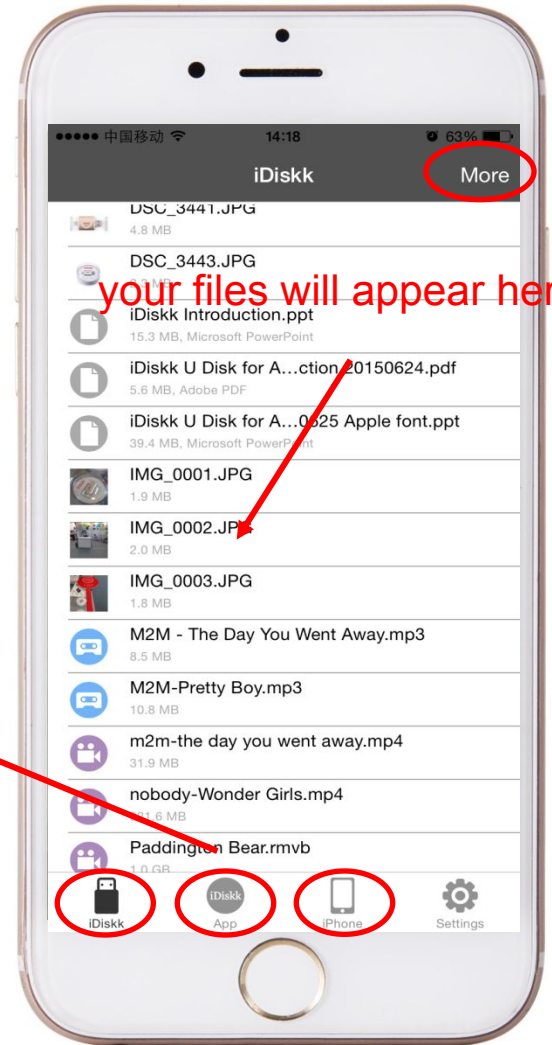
●●●●● 中国移动 14:18 63%

iDiskk More

DSC_3441.JPG
4.8 MB

DSC_3443.JPG
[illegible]

your files will appear her

iDiskk Introduction.ppt
15.3 MB, Microsoft PowerPoint

iDiskk U Disk for A...ction 20150624.pdf
5.6 MB, Adobe PDF

iDiskk U Disk for A...0625 Apple font.ppt
39.4 MB, Microsoft PowerPoint

IMG_0001.JPG
1.9 MB

IMG_0002.JPG
2.0 MB

IMG_0003.JPG
1.8 MB

M2M - The Day You Went Away.mp3
8.5 MB

M2M-Pretty Boy.mp3
10.8 MB

m2m-the day you went away.mp4
31.9 MB

nobody-Wonder Girls.mp4
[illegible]1.6 MB

Paddington Bear.rmvb
1.0 GB

iDiskk iDiskk App iPhone Settings